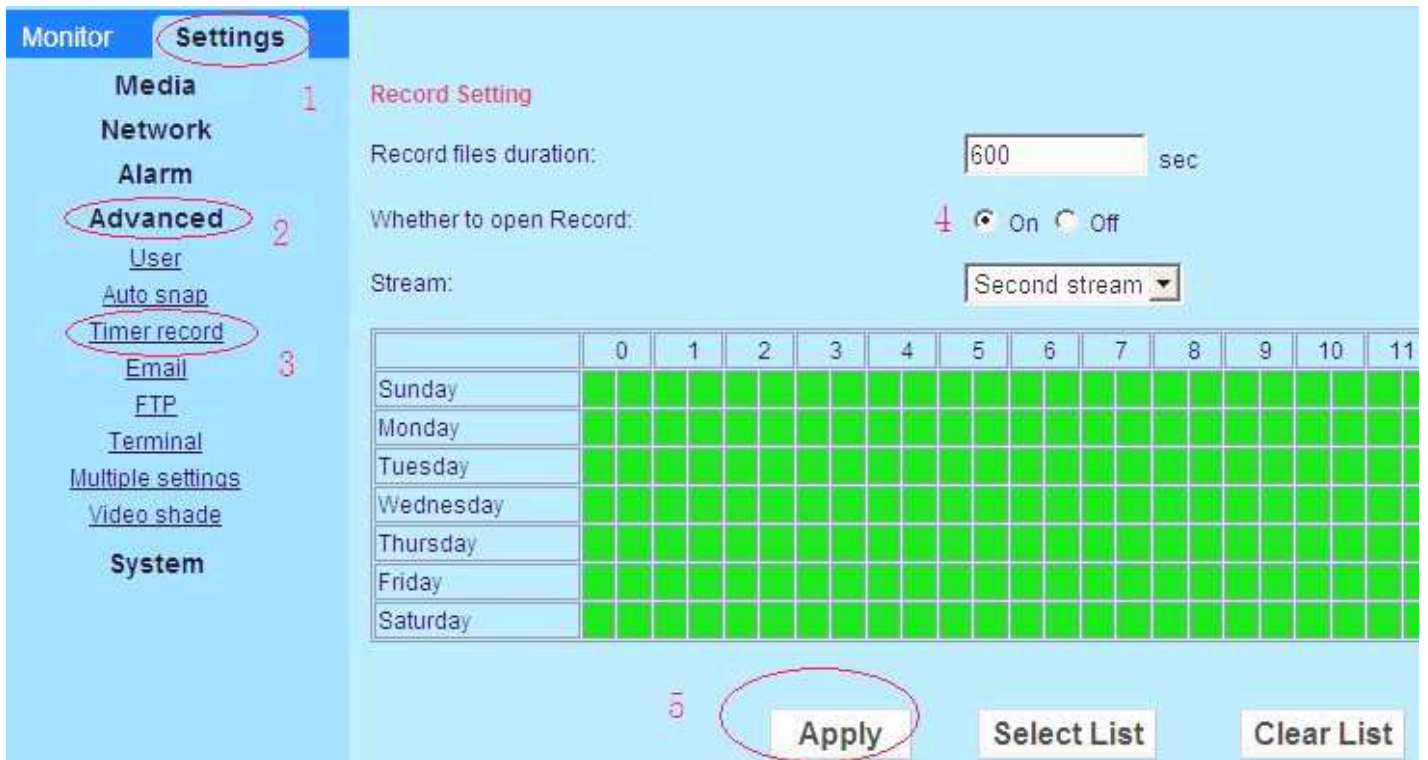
Monitor Settings

Media 1
Network
Alarm
Advanced 2
User
Auto snap
Timer record 3
Email
FTP
Terminal
Multiple settings
Video shade
System

Record Setting

Record files duration: 600 sec

Whether to open Record: 4 On Off

Stream: Second stream

| | 0 | 1 | 2 | 3 | 4 | 5 | 6 | 7 | 8 | 9 | 10 | 11 |
|---|---|---|---|---|---|---|---|---|---|---|---|---|
| Sunday | | | | | | | | | | | | |
| Monday | | | | | | | | | | | | |
| Tuesday | | | | | | | | | | | | |
| Wednesday | | | | | | | | | | | | |
| Thursday | | | | | | | | | | | | |
| Friday | | | | | | | | | | | | |
| Saturday | | | | | | | | | | | | |

5 Apply Select List Clear List